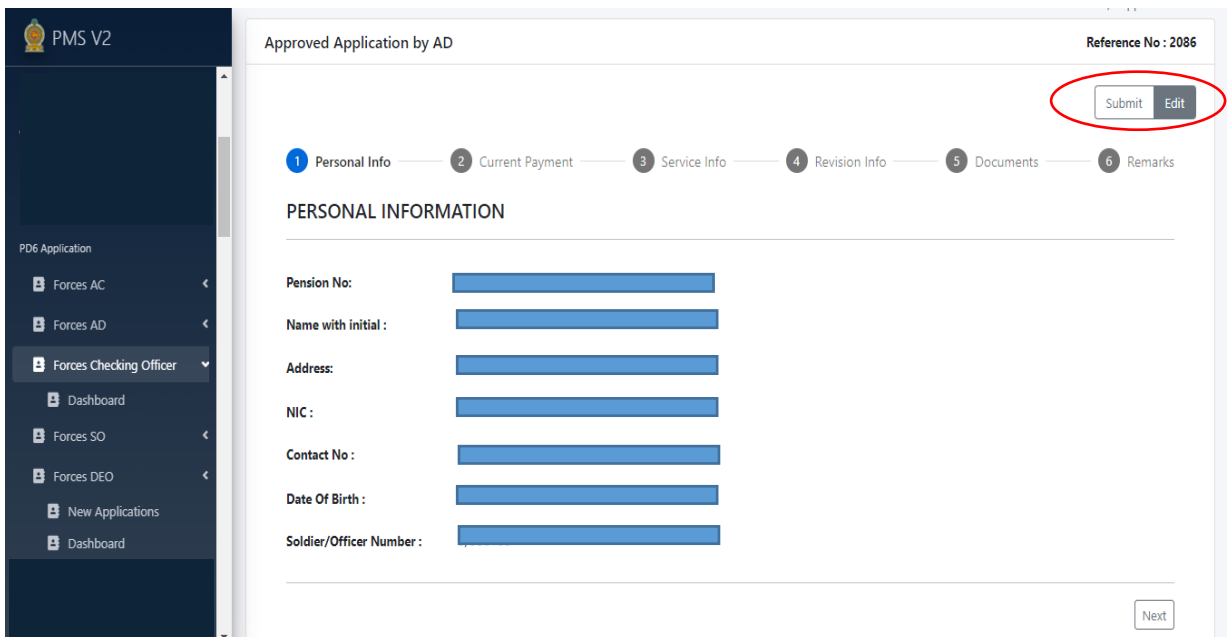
PMS V2

PD6 Application

Forces AC

Forces AD

Forces Checking Officer

Dashboard

Forces SO

Forces DEO

New Applications

Dashboard

Approved Application by AD

Reference No : 2086

Submit Edit

1 Personal Info 2 Current Payment 3 Service Info 4 Revision Info 5 Documents 6 Remarks

PERSONAL INFORMATION

Pension No:

Name with initial :

Address:

NIC :

Contact No :

Date Of Birth :

Soldier/Officer Number :

Next